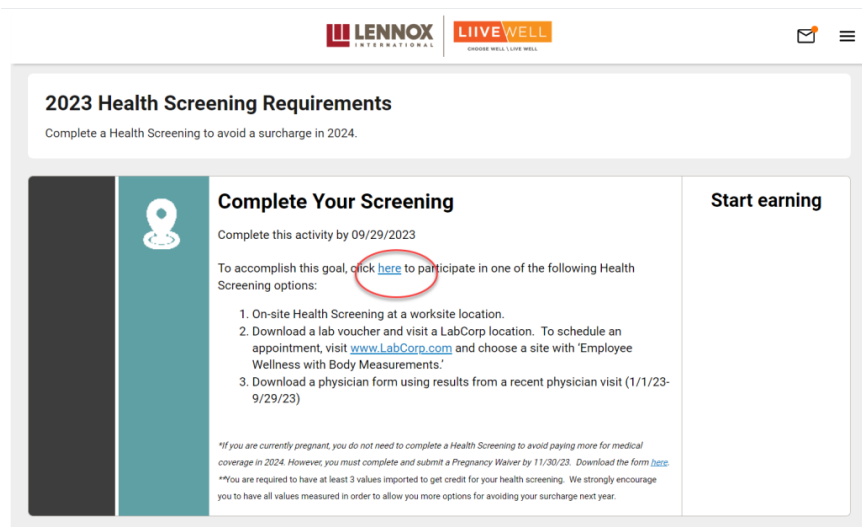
LENNOX INTERNATIONAL | LIIVEWELL CHOOSE WELL | LIVE WELL

2023 Health Screening Requirements

Complete a Health Screening to avoid a surcharge in 2024.

Complete Your Screening

Complete this activity by 09/29/2023

To accomplish this goal, click here to participate in one of the following Health Screening options:

1. On-site Health Screening at a worksite location.
2. Download a lab voucher and visit a LabCorp location. To schedule an appointment, visit www.LabCorp.com and choose a site with 'Employee Wellness with Body Measurements.'
3. Download a physician form using results from a recent physician visit (1/1/23-9/29/23)

*If you are currently pregnant, you do not need to complete a Health Screening to avoid paying more for medical coverage in 2024. However, you must complete and submit a Pregnancy Waiver by 11/30/23. Download the form here.
**You are required to have at least 3 values imported to get credit for your health screening. We strongly encourage you to have all values measured in order to allow you more options for avoiding your surcharge next year.

Start earning